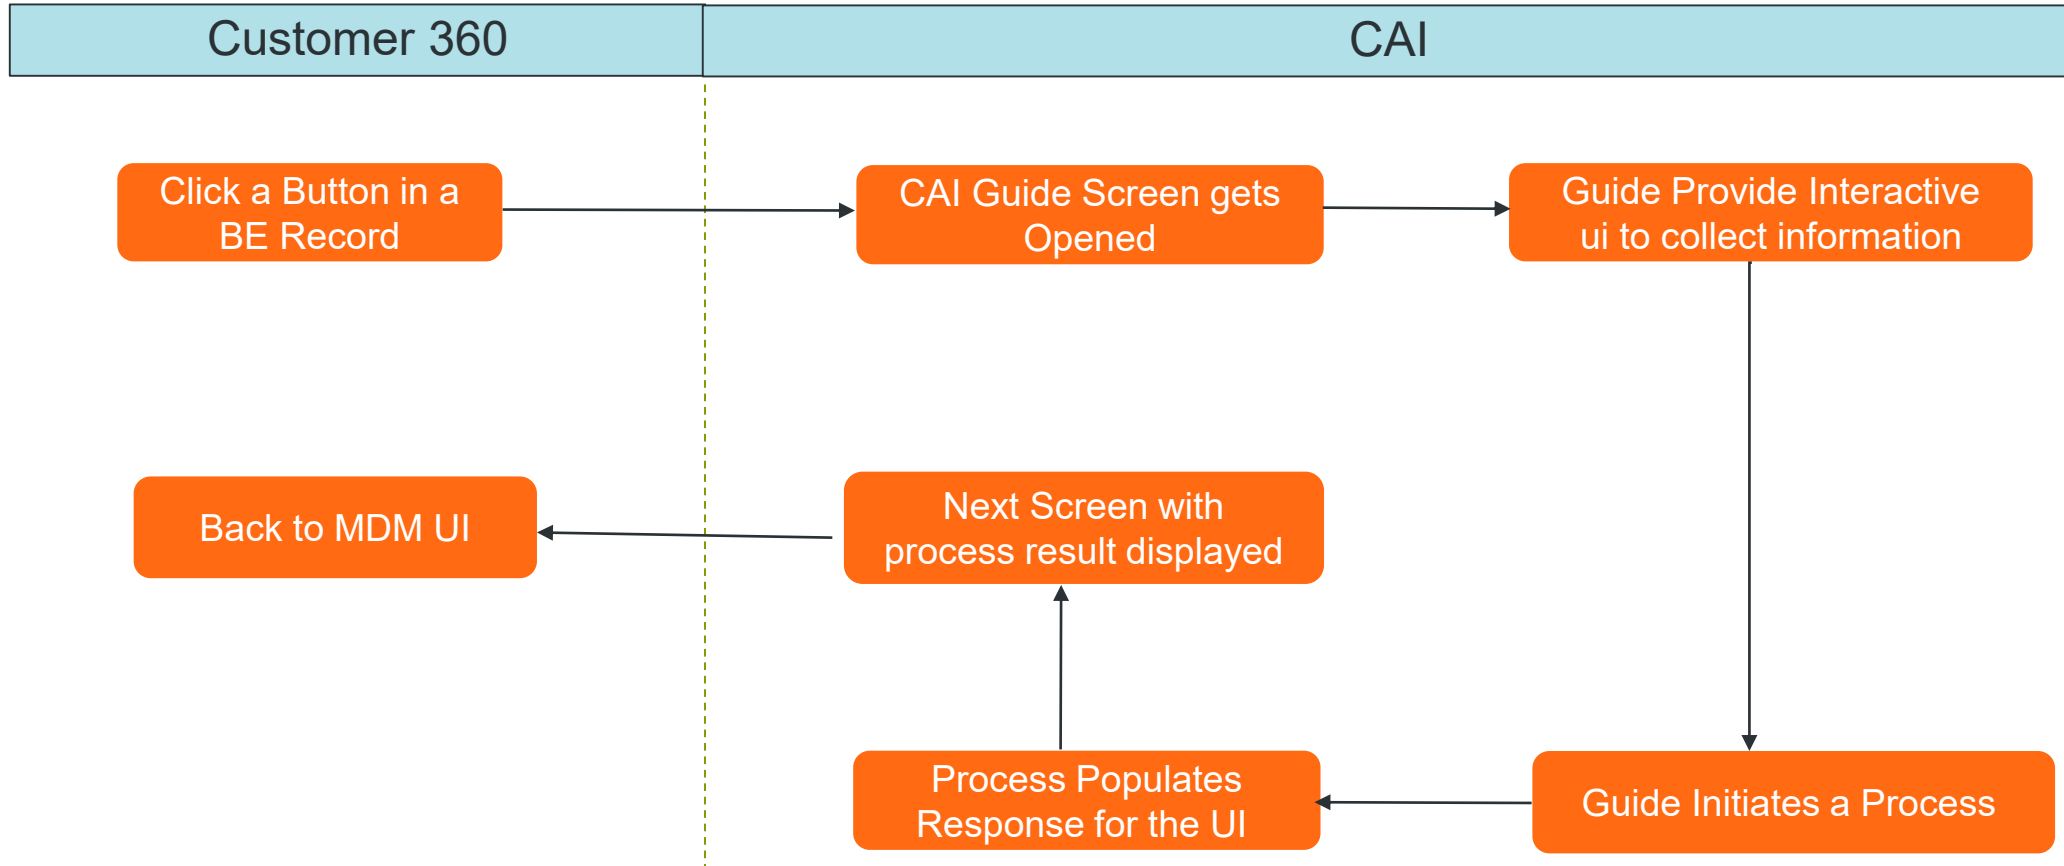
Customer 360

CAI

Click a Button in a BE Record

CAI Guide Screen gets Opened

Guide Provide Interactive ui to collect information

Back to MDM UI

Next Screen with process result displayed

Process Populates Response for the UI

Guide Initiates a Process